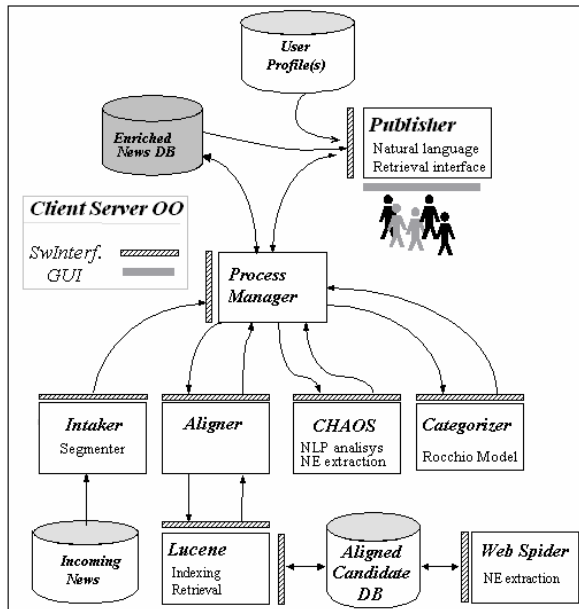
User Profile(s)

Enriched News DB

Publisher
Natural language
Retrieval interface

Client Server OO
SwInterf.
GUI

Process Manager

Intaker
Segmenter

Aligner

CHAOS
NLP analisys
NE extraction

Categorizer
Rocchio Model

Incoming News

Lucene
Indexing
Retrieval

Aligned Candidate DB

Web Spider
NE extraction